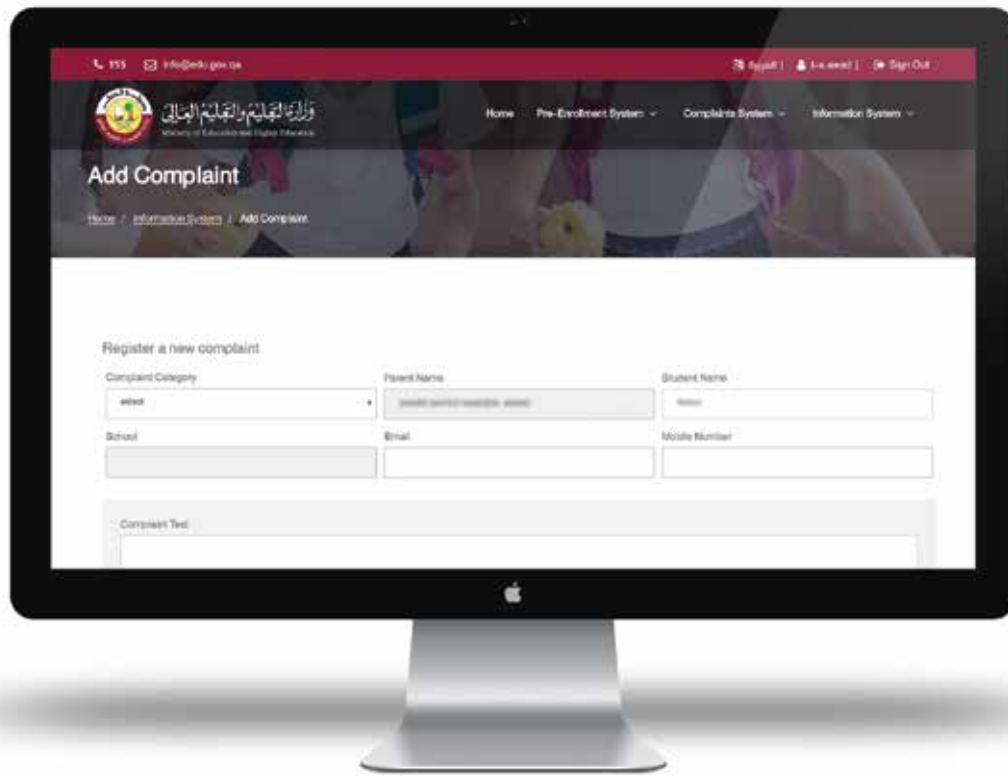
155 info@edu.gov.qa

العربية | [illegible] | Sign Out

وزارة التعليم والتعليم العالي
Ministry of Education and Higher Education

Home Pre-Enrollment System Complaints System Information System

Add Complaint

Home / Information System / Add Complaint

Register a new complaint

Complaint Category
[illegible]

Parent Name
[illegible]

Student Name
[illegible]

School

Email

Mobile Number

Complaint Text